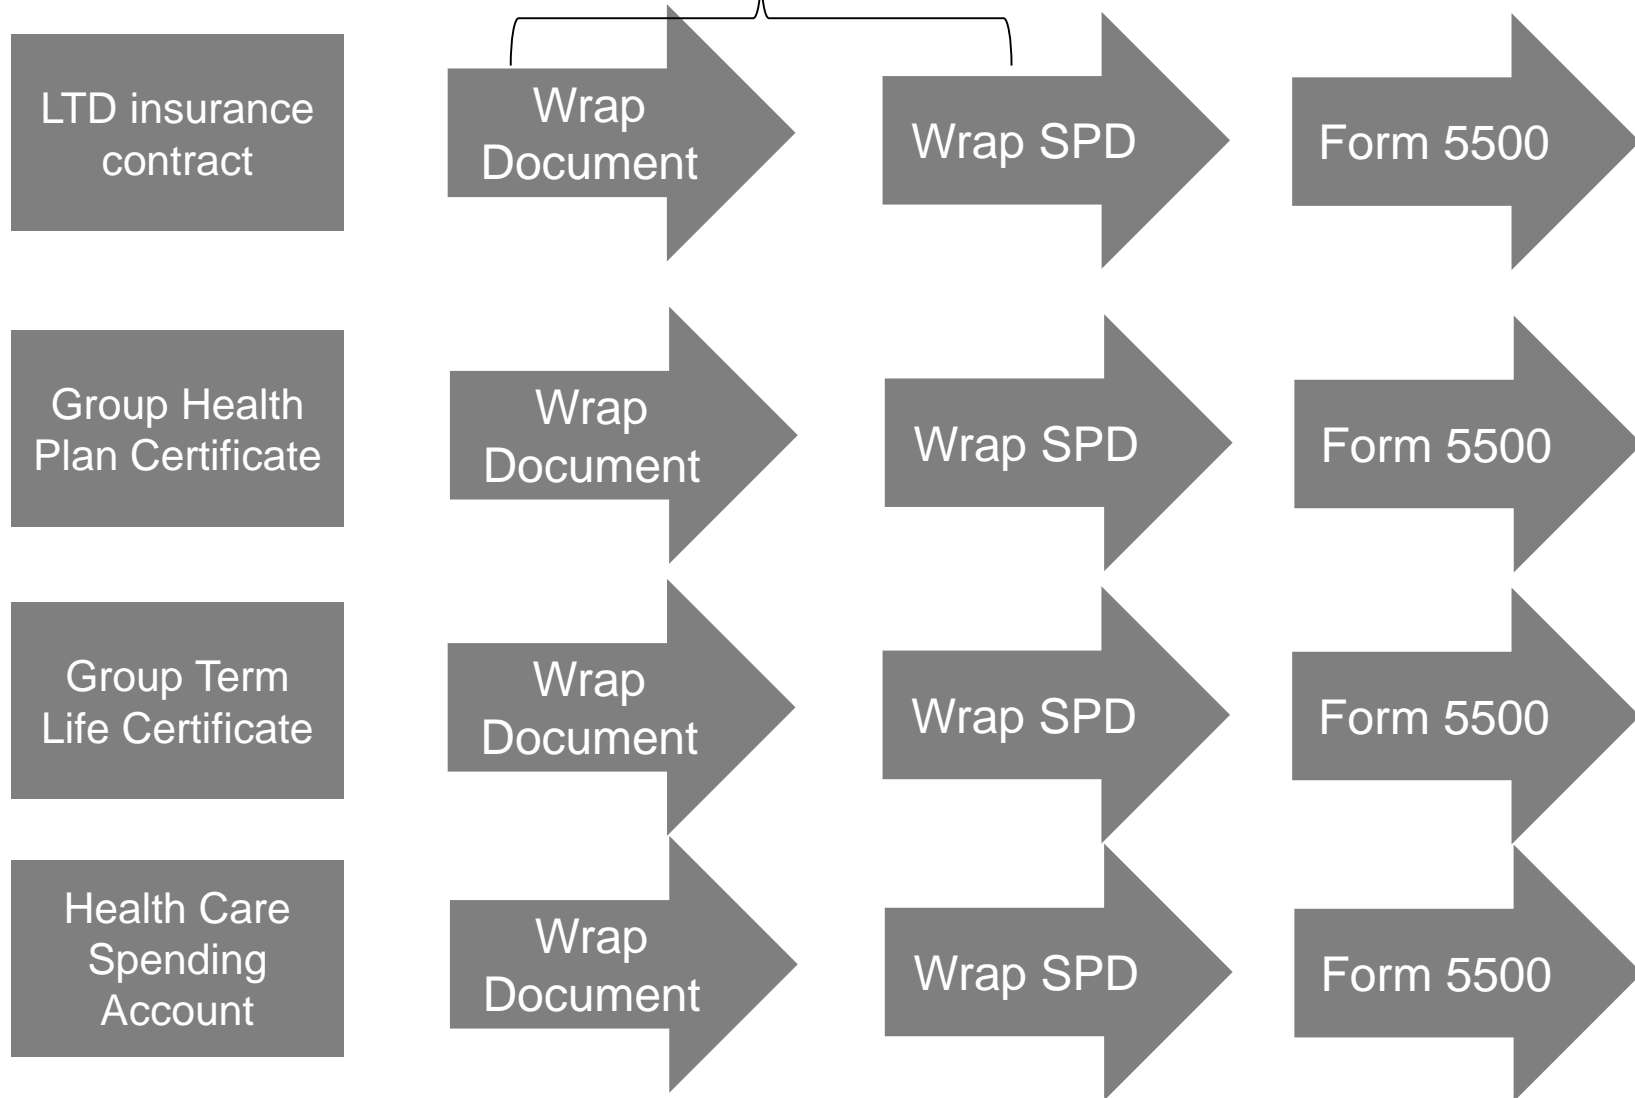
LTD insurance contract

Wrap Document

Wrap SPD

Form 5500

Group Health Plan Certificate

Wrap Document

Wrap SPD

Form 5500

Group Term Life Certificate

Wrap Document

Wrap SPD

Form 5500

Health Care Spending Account

Wrap Document

Wrap SPD

Form 5500